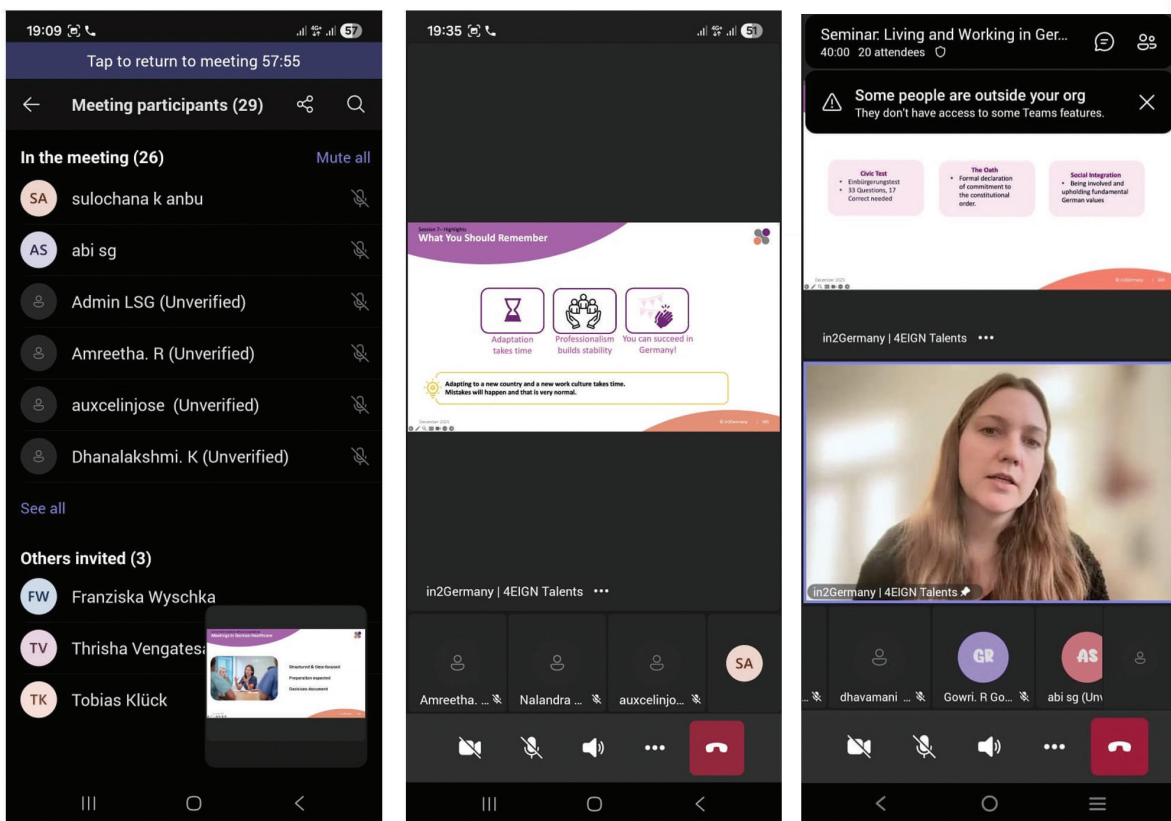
19:09 57

Tap to return to meeting 57:55

Meeting participants (29)

In the meeting (26) Mute all

SA sulochana k anbu

AS abi sg

Admin LSG (Unverified)

Amreetha. R (Unverified)

auxcelinjose (Unverified)

Dhanalakshmi. K (Unverified)

See all

Others invited (3)

FW Franziska Wyschka

TV Thrisha Vengatesa

TK Tobias Klück

Meetings in German Healthcare

Structured & Goal-focused

Preparation expected

Decisions document

19:35 51

Session 7 - Highlights

What You Should Remember

Adaptation takes time

Professionalism builds stability

You can succeed in Germany!

Adapting to a new country and a new work culture takes time. Mistakes will happen and that is very normal.

December 2025

in2Germany

in2Germany | 4EIGN Talents •••

Amreetha. ...

Nalandra ...

auxcelinjo...

SA

Seminar: Living and Working in Ger...

40:00 20 attendees

Some people are outside your org

They don't have access to some Teams features.

Civic Test
• Einbürgerungstest
• 33 Questions, 17 Correct needed

The Oath
• Formal declaration of commitment to the constitutional order.

Social Integration
• Being involved and upholding fundamental German values

December 2025

in2Germany

in2Germany | 4EIGN Talents •••

in2Germany | 4EIGN Talents

dhavamani ...

GR

Gowri. R Go...

AS

abi sg (Unv